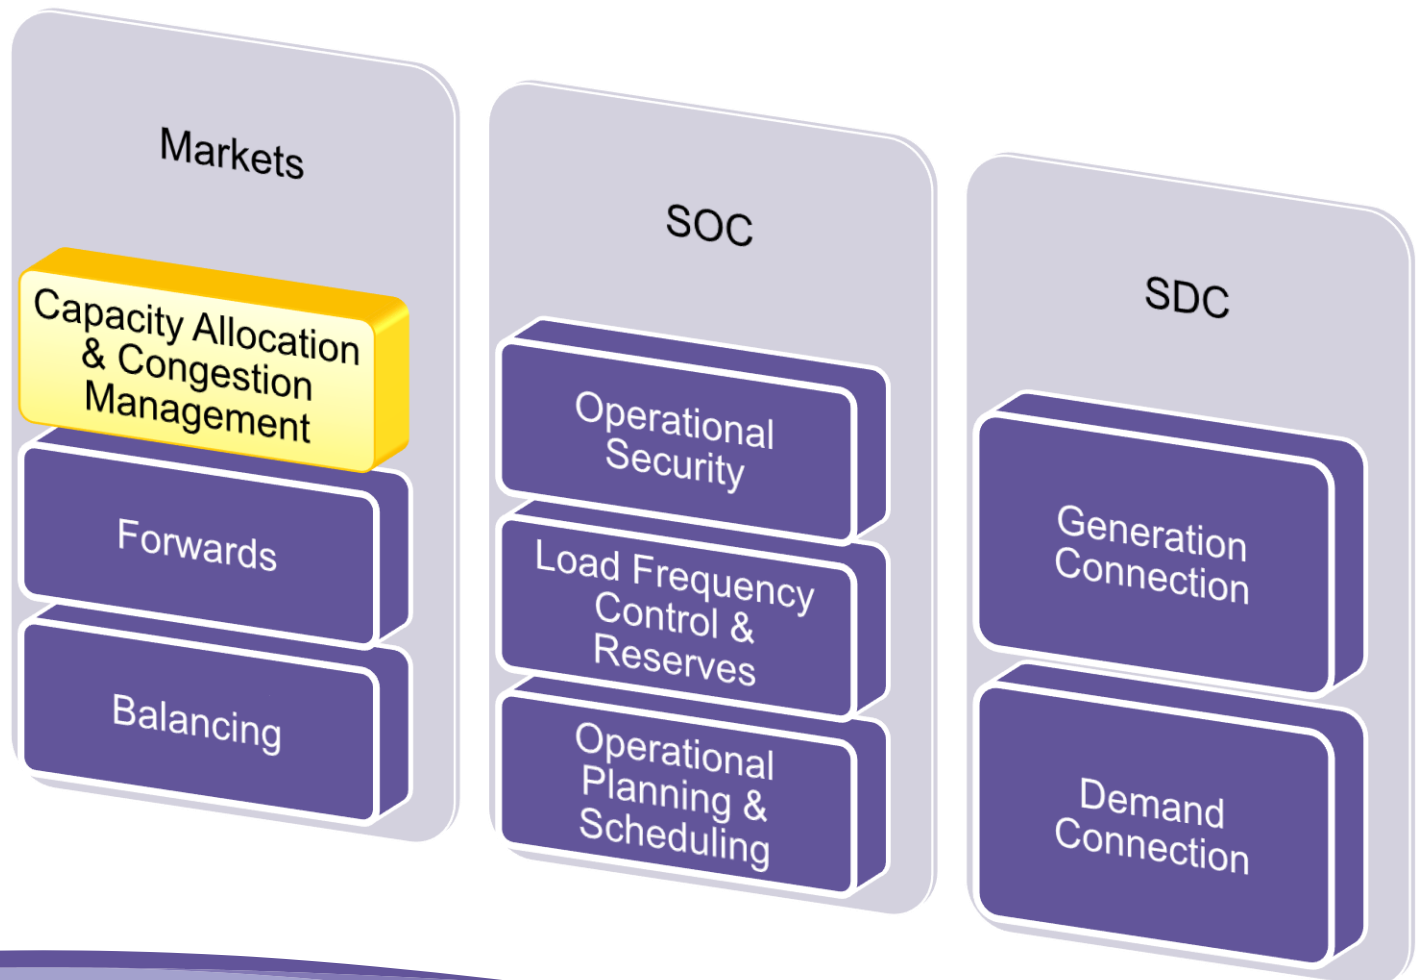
Markets

Capacity Allocation & Congestion Management

Forwards

Balancing

SOC

Operational Security

Load Frequency Control & Reserves

Operational Planning & Scheduling

SDC

Generation Connection

Demand Connection